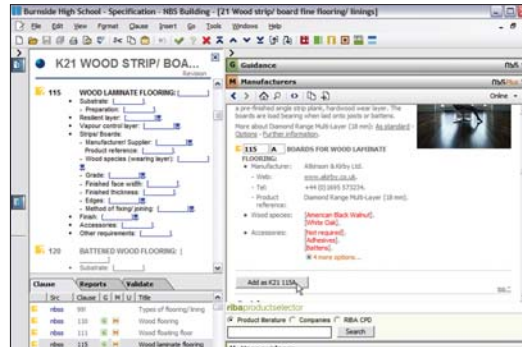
Burnside High School - Specification - NBS Building - [21 Wood strip/ board fine flooring/ linings]

File Edit View Format Clause Insert Go Tools Windows Help

K21 WOOD STRIP/ BOA...

Revision

115 WOOD LAMINATE FLOORING:
- Substrate:
- Preparation:
- Resilient layer:
- Vapour control layer:
- Strip/ Boards:
- Manufacturer/ Supplier:
Product reference:
- Wood species (wearing layer):
- Grade:
- Finished face width:
- Finished thickness:
- Edges:
- Method of fixing/ joining:
- Finish:
- Accessories:
- Other requirements:

120 BATTENED WOOD FLOORING:
- Substrate:

Clause | Reports | Validate

| Src | Clause | G | M | U | Title |
|---|---|---|---|---|---|
| nbs | 99 | | | | Types of flooring/lining |
| nbs | 110 | | | | Wood flooring floor |
| nbs | 115 | | | | Wood floating floor |
| nbs | 115 | | | | Wood laminate flooring |

G Guidance

M Manufacturers

Online

a pre-finished engineered single strip plank, hardwood wear layer. The boards are lead bearing when laid onto joists or battens.

More about Diamond Range Multi-Layer (18 mm): As standard - Options - Further information

115 A BOARDS FOR WOOD LAMINATE FLOORING:
- Manufacturer: Atkinson & Kirby Ltd.
- Web: www.akirby.co.uk
- Tel: +44 (0)1695 573234.
- Product reference: Diamond Range Multi-layer (18 mm).
- Wood species: [American Black Walnut]. [White Oak].
- Accessories: [Not required]. [Adhesives]. [Battens].
4 more options...

Add as K21 115A

ribaproductselector

Product literature Companies RIBA CPD

Search